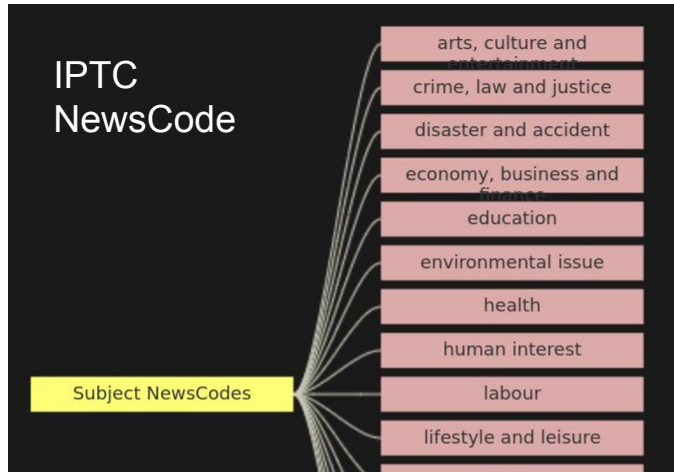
IPTC NewsCode

arts, culture and entertainment

crime, law and justice

disaster and accident

economy, business and finance

education

environmental issue

health

human interest

labour

lifestyle and leisure

Subject NewsCodes